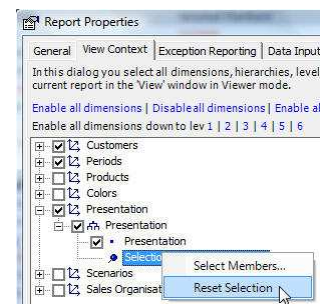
Report Properties

General | View Context | Exception Reporting | Data Input

In this dialog you select all dimensions, hierarchies, level current report in the 'View' window in Viewer mode.

Enable all dimensions | Disable all dimensions | Enable all

Enable all dimensions down to lev 1 | 2 | 3 | 4 | 5 | 6

Customers
Periods
Products
Colors
Presentation
Presentation
Presentation
Selectio
Scenarios
Sales Organisat

Select Members...
Reset Selection